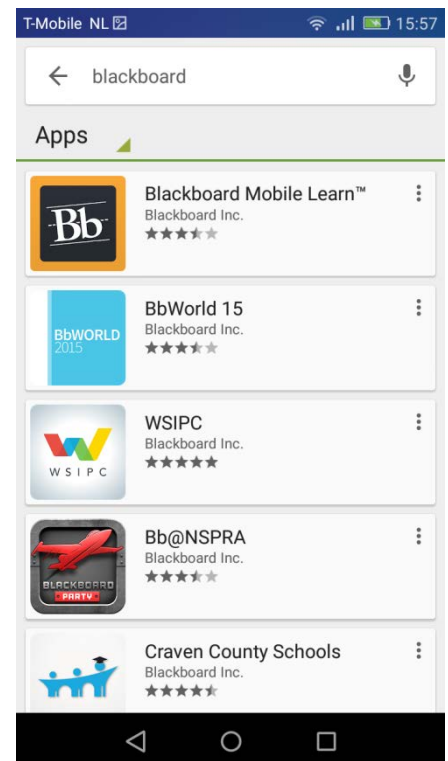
T-Mobile NL 15:57

blackboard

Apps

Bb
Blackboard Mobile Learn™
Blackboard Inc.

BbWORLD 2015
BbWorld 15
Blackboard Inc.

WSIPC
WSIPC
Blackboard Inc.

BLACKBOARD PARTY
Bb@NSPRA
Blackboard Inc.

Craven County Schools
Blackboard Inc.